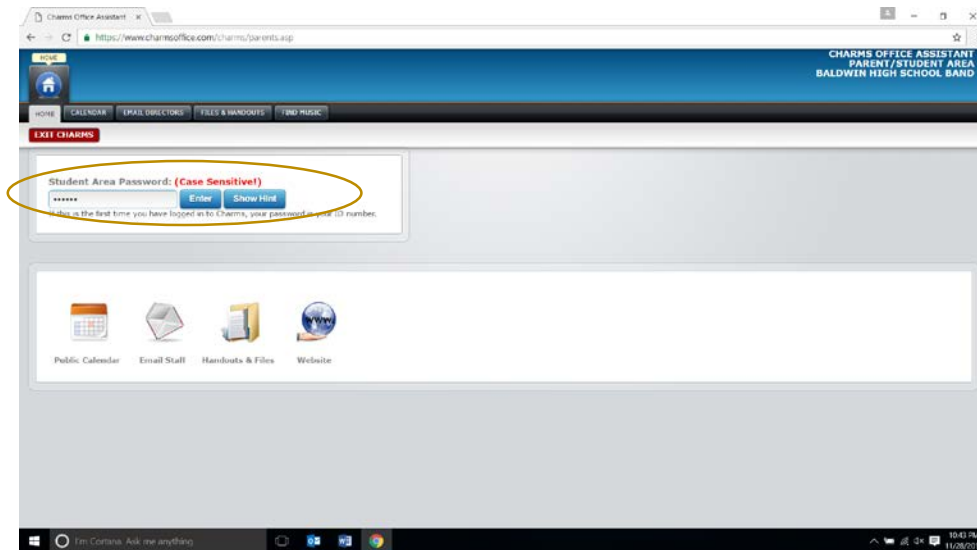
Charms Office Assistant ×

https://www.charmsoffice.com/charms/parents.asp

HOME

CHARMS OFFICE ASSISTANT
PARENT/STUDENT AREA
BALDWIN HIGH SCHOOL BAND

HOME CALENDAR EMAIL DIRECTORS FILES & HANDOUTS FIND MUSIC

EXIT CHARMS

Student Area Password: (Case Sensitive!)

••••••• Enter Show Hint

If this is the first time you have logged in to Charms, your password is your ID number.

Public Calendar Email Staff Handouts & Files Website

I'm Cortana. Ask me anything

10:43 PM
11/28/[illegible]